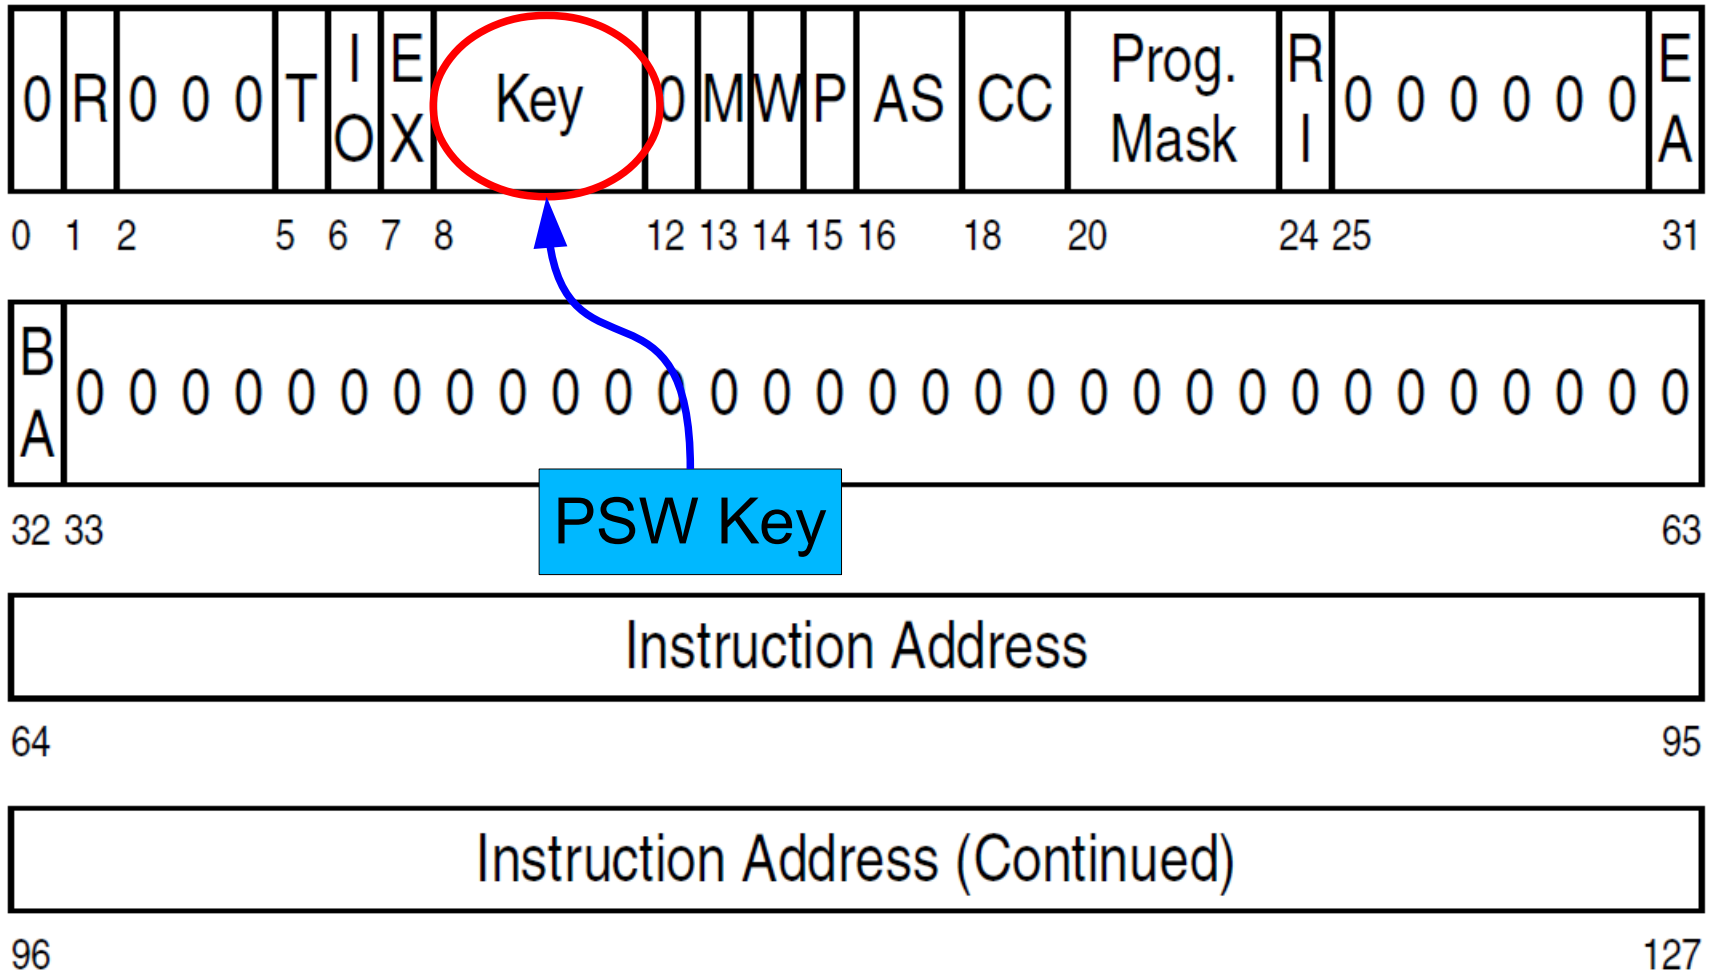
| 0 | R | 0 0 0 | T | IO | EX | Key | 0 | M | W | P | AS | CC | Prog. Mask | RI | 0 0 0 0 0 0 | EA |
|---|---|---|---|---|---|---|---|---|---|---|---|---|---|---|---|---|

0 1 2 5 6 7 8 12 13 14 15 16 18 20 24 25 31

| BA | 0 0 0 0 0 0 0 0 0 0 0 0 0 0 0 0 0 0 0 0 0 0 0 0 0 0 0 0 0 0 0 |
|---|---|

32 33 63

PSW Key

Instruction Address

64 95

Instruction Address (Continued)

96 127